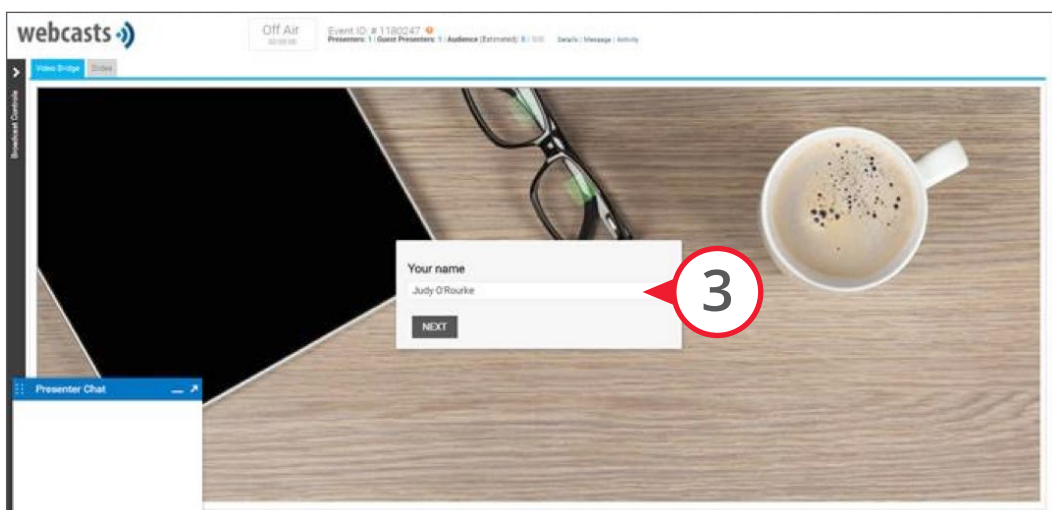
webcasts

Off Air
00:00:00

Event ID: # 1180247
Presenters: 1 | Guest Presenters: 1 | Audience (Estimated): 0 | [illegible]

Details | Message | Activity

Video Bridge
Slides

Broadcast Controls

Your name

Judy O'Rourke

NEXT

3

Presenter Chat